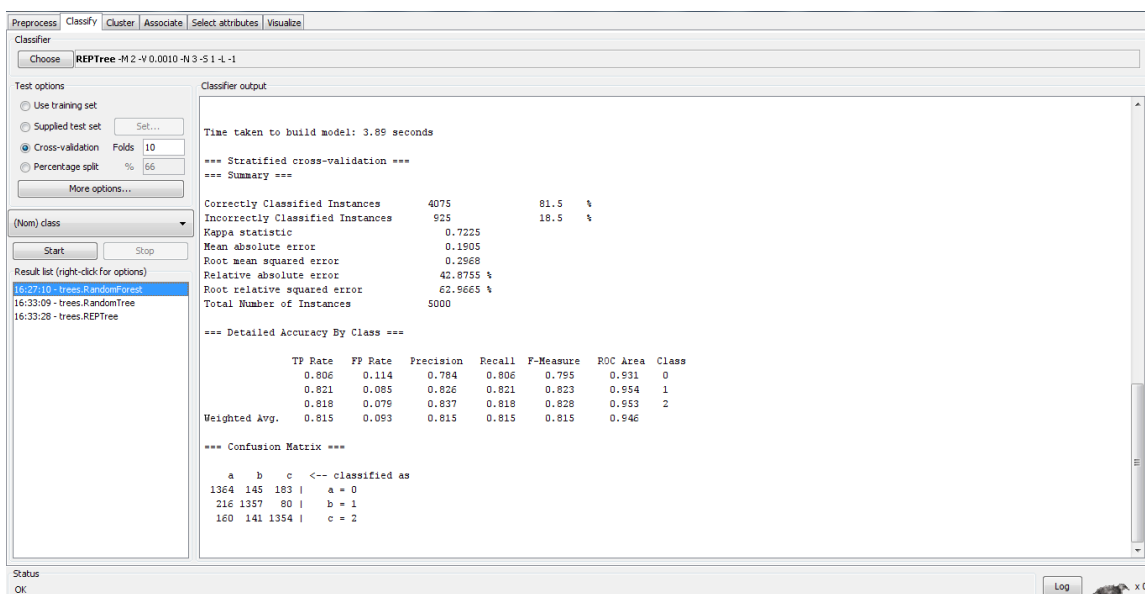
Preprocess | Classify | Cluster | Associate | Select attributes | Visualize

Classifier
Choose REPTree -M 2 -V 0.0010 -N 3 -S 1 -L -1

Test options
Use training set
Supplied test set Set...
Cross-validation Folds 10
Percentage split % 66
More options...

(Nom) class

Start Stop

Result list (right-click for options)
16:27:10 - trees.RandomForest
16:33:09 - trees.RandomTree
16:33:28 - trees.REPTree

Classifier output

Time taken to build model: 3.89 seconds

=== Stratified cross-validation ===
=== Summary ===

| | | | |
|---|---|---|---|
| Correctly Classified Instances | 4075 | 81.5 | % |
| Incorrectly Classified Instances | 925 | 18.5 | % |
| Kappa statistic | 0.7225 | | |
| Mean absolute error | 0.1905 | | |
| Root mean squared error | 0.2968 | | |
| Relative absolute error | 42.8755 % | | |
| Root relative squared error | 62.9665 % | | |
| Total Number of Instances | 5000 | | |

=== Detailed Accuracy By Class ===

| | TP Rate | FP Rate | Precision | Recall | F-Measure | ROC Area | Class |
|---|---|---|---|---|---|---|---|
| | 0.806 | 0.114 | 0.784 | 0.806 | 0.795 | 0.931 | 0 |
| | 0.821 | 0.085 | 0.826 | 0.821 | 0.823 | 0.954 | 1 |
| | 0.818 | 0.079 | 0.837 | 0.818 | 0.828 | 0.953 | 2 |
| Weighted Avg. | 0.815 | 0.093 | 0.815 | 0.815 | 0.815 | 0.946 | |

=== Confusion Matrix ===

a b c <-- classified as
1364 145 183 | a = 0
216 1357 80 | b = 1
160 141 1354 | c = 2

Status
OK

Log
x 0